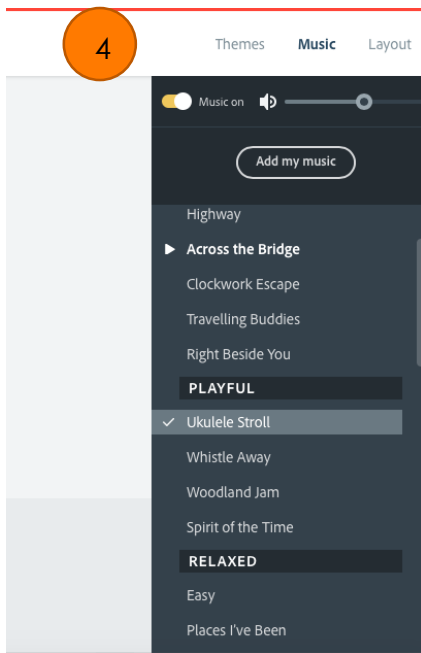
4

Themes Music Layout

Music on

Add my music

Highway

Across the Bridge

Clockwork Escape

Travelling Buddies

Right Beside You

PLAYFUL

Ukulele Stroll

Whistle Away

Woodland Jam

Spirit of the Time

RELAXED

Easy

Places I've Been